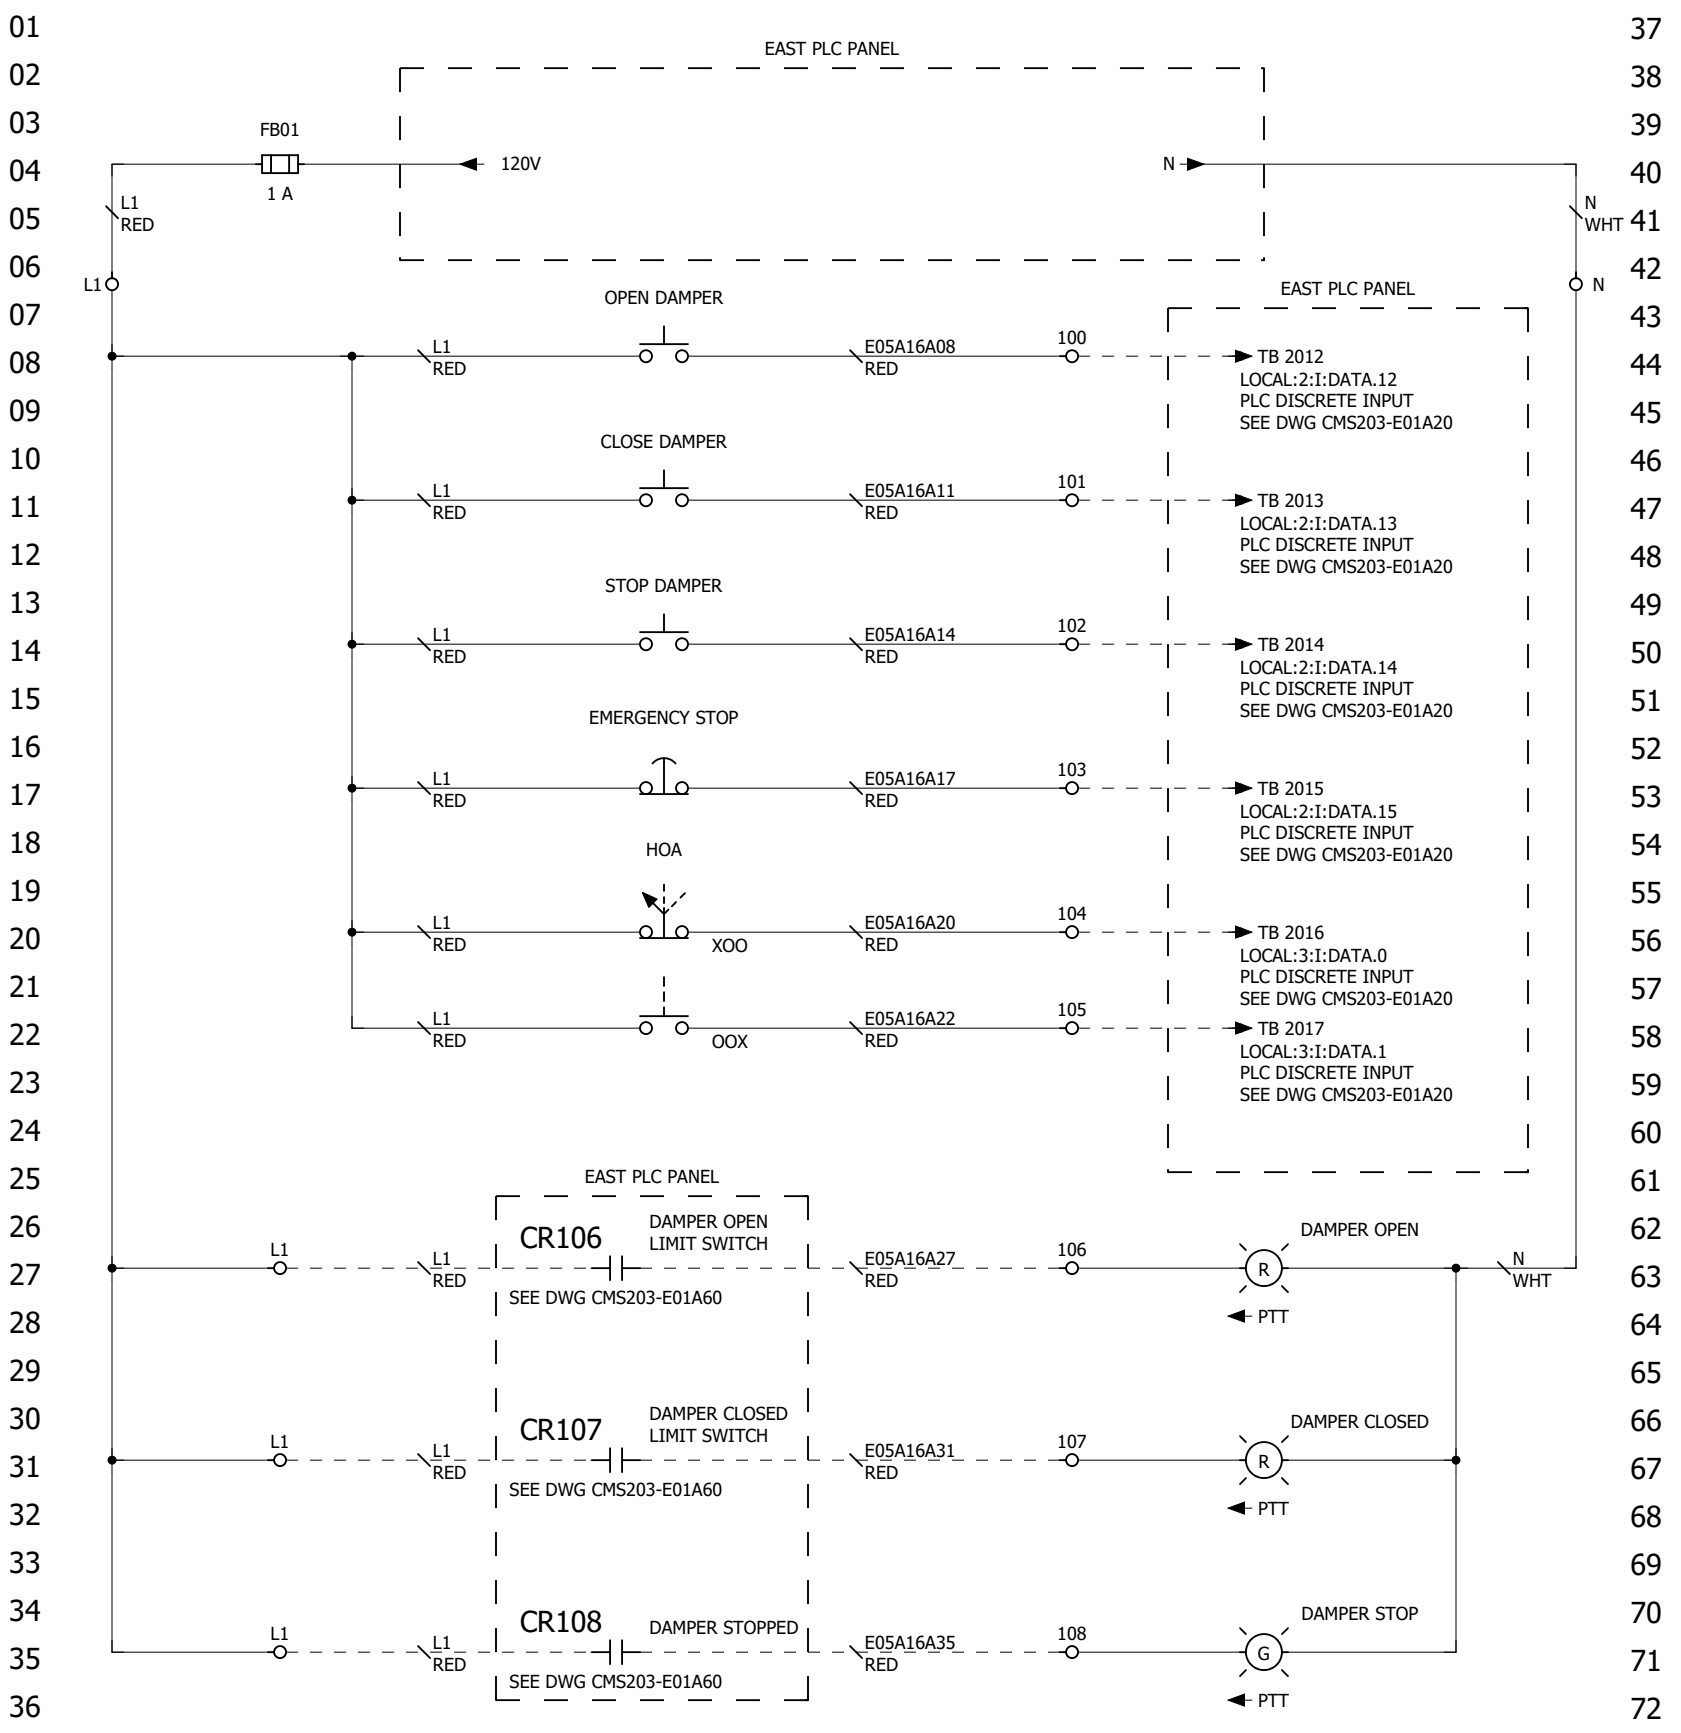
01
02
03
04
05
06
07
08
09
10
11
12
13
14
15
16
17
18
19
20
21
22
23
24
25
26
27
28
29
30
31
32
33
34
35
36

EAST PLC PANEL

FB01
1 A
120V
N
L1
RED
N
WHT
L1
N

EAST PLC PANEL

OPEN DAMPER
L1
RED
E05A16A08
RED
100
TB 2012
LOCAL:2:I:DATA.12
PLC DISCRETE INPUT
SEE DWG CMS203-E01A20

CLOSE DAMPER
L1
RED
E05A16A11
RED
101
TB 2013
LOCAL:2:I:DATA.13
PLC DISCRETE INPUT
SEE DWG CMS203-E01A20

STOP DAMPER
L1
RED
E05A16A14
RED
102
TB 2014
LOCAL:2:I:DATA.14
PLC DISCRETE INPUT
SEE DWG CMS203-E01A20

EMERGENCY STOP
L1
RED
E05A16A17
RED
103
TB 2015
LOCAL:2:I:DATA.15
PLC DISCRETE INPUT
SEE DWG CMS203-E01A20

HOA
L1
RED
XOO
E05A16A20
RED
104
TB 2016
LOCAL:3:I:DATA.0
PLC DISCRETE INPUT
SEE DWG CMS203-E01A20

L1
RED
OOX
E05A16A22
RED
105
TB 2017
LOCAL:3:I:DATA.1
PLC DISCRETE INPUT
SEE DWG CMS203-E01A20

EAST PLC PANEL

CR106
DAMPER OPEN
LIMIT SWITCH
L1
L1
RED
SEE DWG CMS203-E01A60
E05A16A27
RED
106
R
DAMPER OPEN
PTT
N
WHT

CR107
DAMPER CLOSED
LIMIT SWITCH
L1
L1
RED
SEE DWG CMS203-E01A60
E05A16A31
RED
107
R
DAMPER CLOSED
PTT

CR108
DAMPER STOPPED
L1
L1
RED
SEE DWG CMS203-E01A60
E05A16A35
RED
108
G
DAMPER STOP
PTT

37
38
39
40
41
42
43
44
45
46
47
48
49
50
51
52
53
54
55
56
57
58
59
60
61
62
63
64
65
66
67
68
69
70
71
72